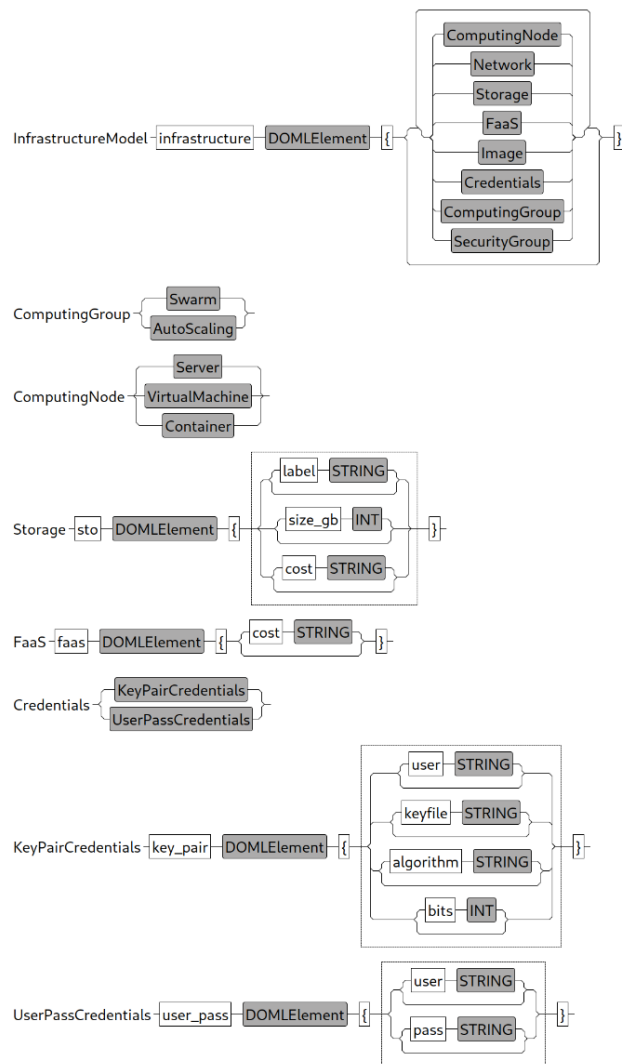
InfrastructureModel infrastructure DOMLElement { ComputingNode Network Storage FaaS Image Credentials ComputingGroup SecurityGroup }

ComputingGroup Swarm AutoScaling

ComputingNode Server VirtualMachine Container

Storage sto DOMLElement { label STRING size_gb INT cost STRING }

FaaS faas DOMLElement { cost STRING }

Credentials KeyPairCredentials UserPassCredentials

KeyPairCredentials key_pair DOMLElement { user STRING keyfile STRING algorithm STRING bits INT }

UserPassCredentials user_pass DOMLElement { user STRING pass STRING }